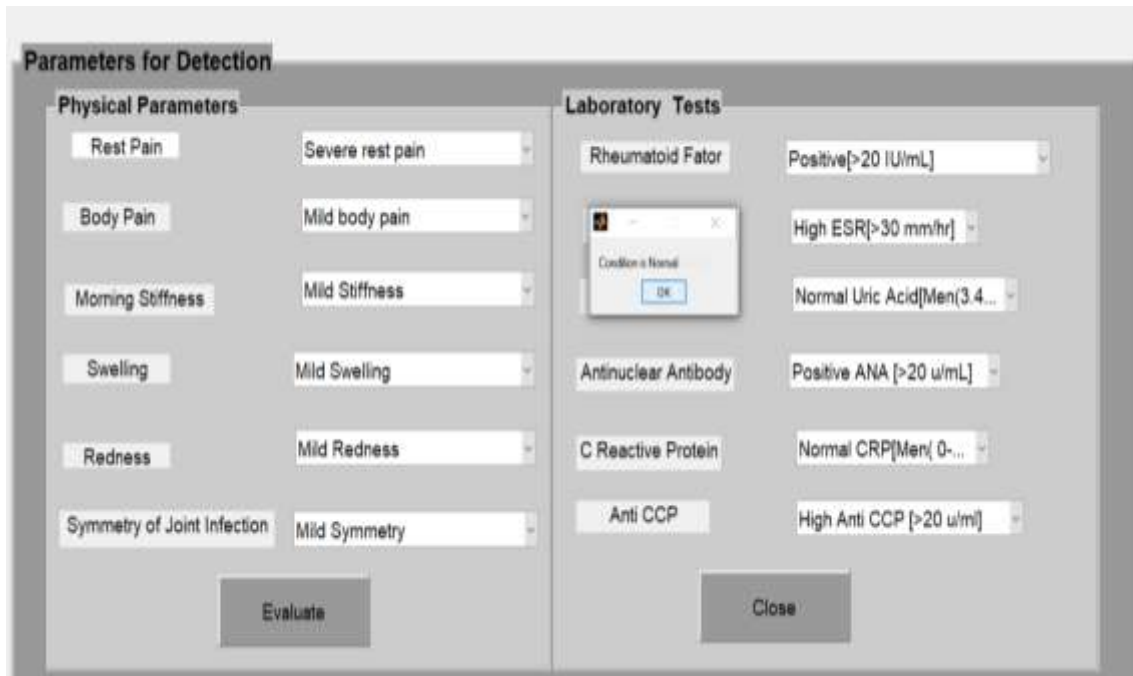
Parameters for Detection

Physical Parameters

Rest Pain
Severe rest pain

Body Pain
Mild body pain

Morning Stiffness
Mild Stiffness

Swelling
Mild Swelling

Redness
Mild Redness

Symmetry of Joint Infection
Mild Symmetry

Evaluate

Laboratory Tests

Rheumatoid Fator
Positive[>20 IU/mL]

High ESR[>30 mm/hr]

Condition is Normal
OK

Normal Uric Acid[Men(3.4...

Antinuclear Antibody
Positive ANA [>20 u/mL]

C Reactive Protein
Normal CRP[Men( 0-...

Anti CCP
High Anti CCP [>20 u/ml]

Close